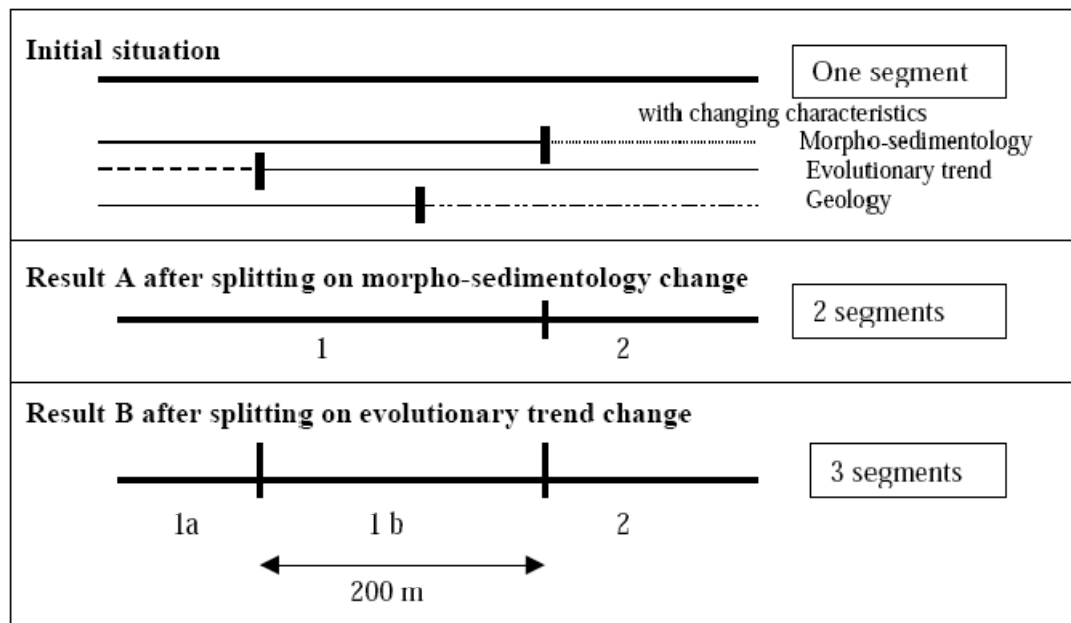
Initial situation

One segment

with changing characteristics

Morpho-sedimentology

Evolutionary trend

Geology

Result A after splitting on morpho-sedimentology change

2 segments

1

2

Result B after splitting on evolutionary trend change

3 segments

1a

1 b

2

200 m